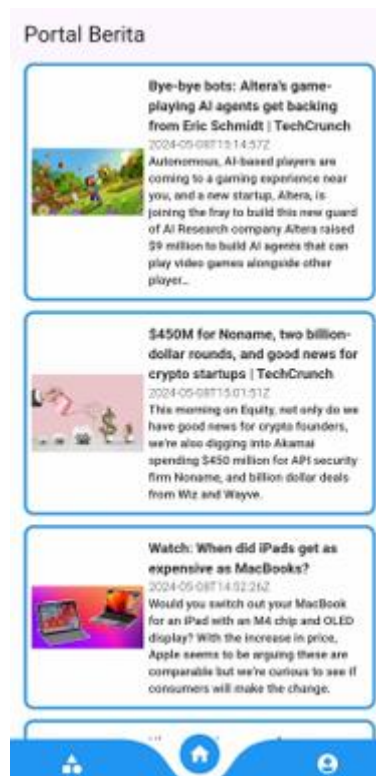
Portal Berita

Bye-bye bots: Altera's game-playing AI agents get backing from Eric Schmidt | TechCrunch
2024-05-08T15:14:57Z
Autonomous, AI-based players are coming to a gaming experience near you, and a new startup, Altera, is joining the fray to build this new guard of AI Research company Altera raised $9 million to build AI agents that can play video games alongside other player...

$450M for Noname, two billion-dollar rounds, and good news for crypto startups | TechCrunch
2024-05-08T15:01:51Z
This morning on Equity, not only do we have good news for crypto founders, we're also digging into Akamai spending $450 million for API security firm Noname, and billion dollar deals from Wiz and Wayve.

Watch: When did iPads get as expensive as MacBooks?
2024-05-08T14:52:26Z
Would you switch out your MacBook for an iPad with an M4 chip and OLED display? With the increase in price, Apple seems to be arguing these are comparable but we're curious to see if consumers will make the change.

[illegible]